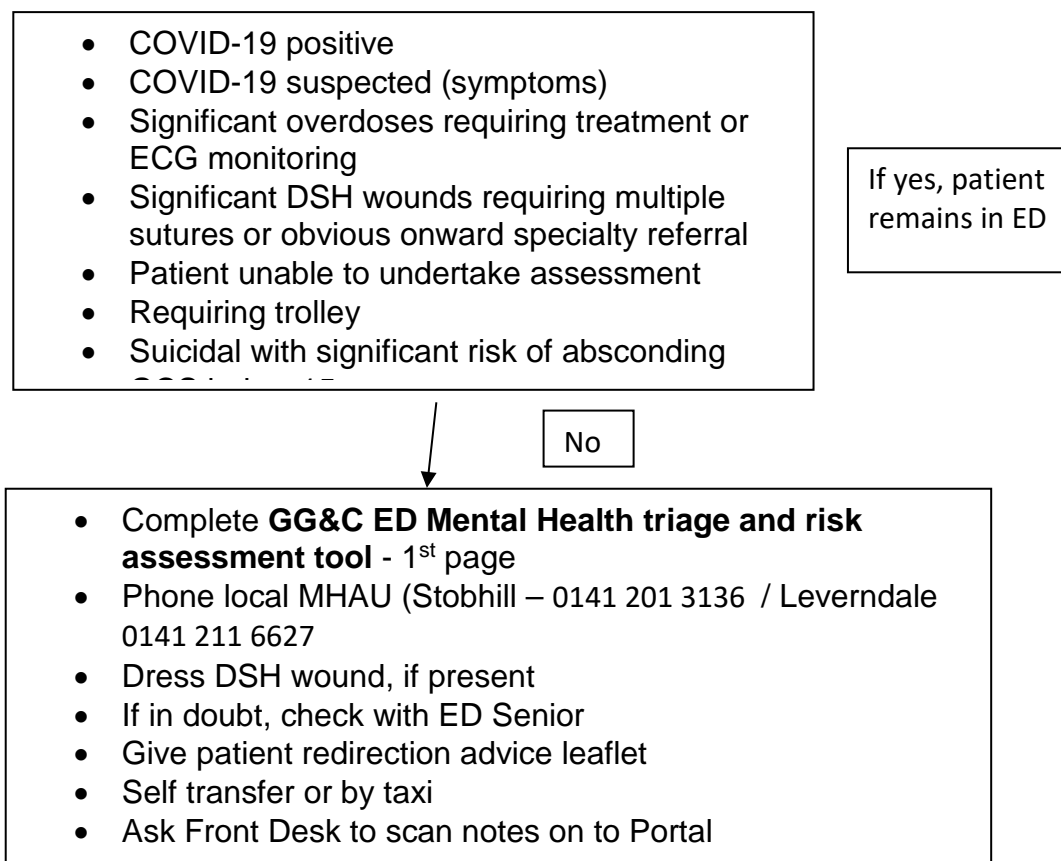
- COVID-19 positive
- COVID-19 suspected (symptoms)
- Significant overdoses requiring treatment or ECG monitoring
- Significant DSH wounds requiring multiple sutures or obvious onward specialty referral
- Patient unable to undertake assessment
- Requiring trolley
- Suicidal with significant risk of absconding
- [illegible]

If yes, patient remains in ED

No

- Complete **GG&C ED Mental Health triage and risk assessment tool** - 1$^{st}$ page
- Phone local MHAU (Stobhill – 0141 201 3136 / Leverndale 0141 211 6627
- Dress DSH wound, if present
- If in doubt, check with ED Senior
- Give patient redirection advice leaflet
- Self transfer or by taxi
- Ask Front Desk to scan notes on to Portal